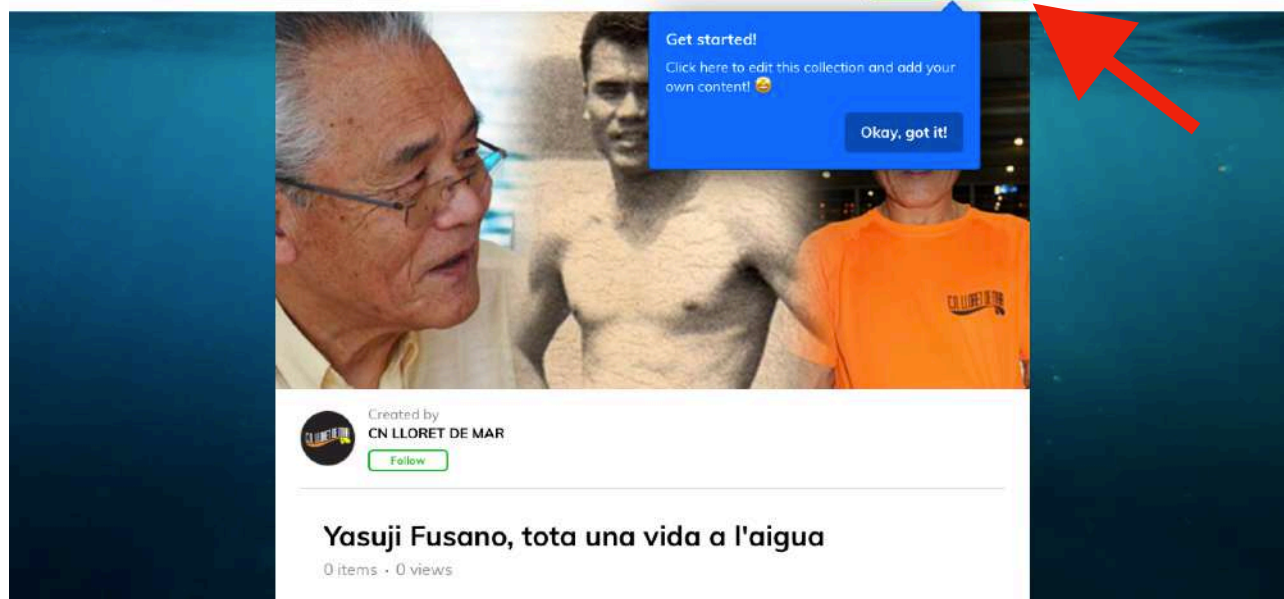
Get started!

Click here to edit this collection and add your own content! 😄

Okay, got it!

CN LLORET DE MAR

Created by
CN LLORET DE MAR
Follow

Yasuji Fusano, tota una vida a l'aigua
0 items · 0 views